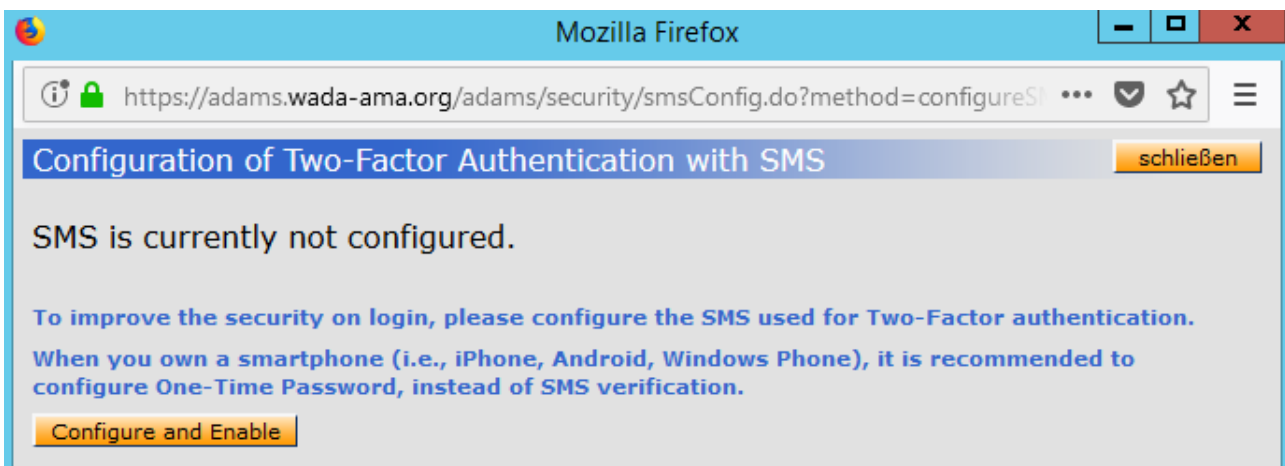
Mozilla Firefox

https://adams.wada-ama.org/adams/security/smsConfig.do?method=configureS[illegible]

Configuration of Two-Factor Authentication with SMS

schließen

SMS is currently not configured.

To improve the security on login, please configure the SMS used for Two-Factor authentication.

When you own a smartphone (i.e., iPhone, Android, Windows Phone), it is recommended to configure One-Time Password, instead of SMS verification.

Configure and Enable